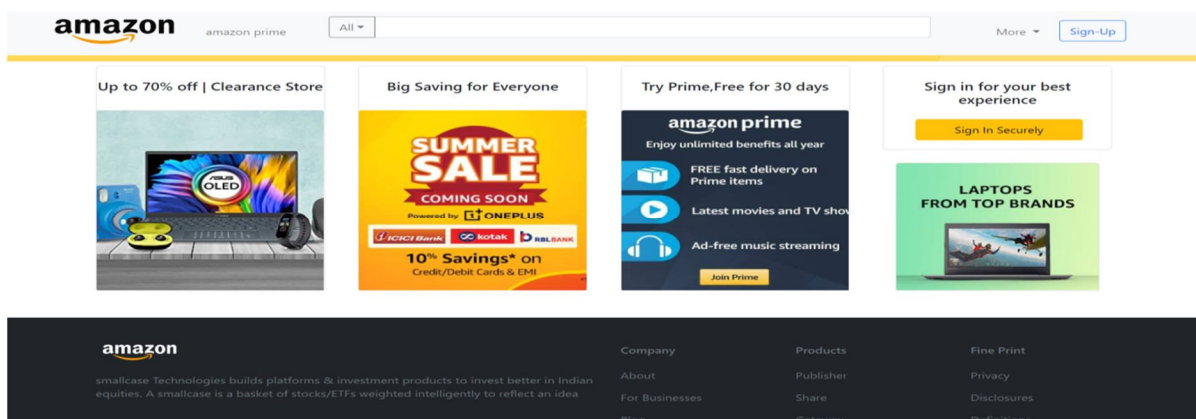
amazon amazon prime All More Sign-Up

Up to 70% off | Clearance Store

ASUS OLED

Big Saving for Everyone

SUMMER SALE
COMING SOON
Powered by ONEPLUS
ICICI Bank kotak RBL BANK
10% Savings* on
Credit/Debit Cards & EMI

Try Prime,Free for 30 days

amazon prime
Enjoy unlimited benefits all year
FREE fast delivery on Prime items
Latest movies and TV show
Ad-free music streaming
Join Prime

Sign in for your best experience

Sign In Securely

LAPTOPS FROM TOP BRANDS

amazon

smallcase Technologies builds platforms & investment products to invest better in Indian equities. A smallcase is a basket of stocks/ETFs weighted intelligently to reflect an idea

Company
About
For Businesses

Products
Publisher
Share

Fine Print
Privacy
Disclosures